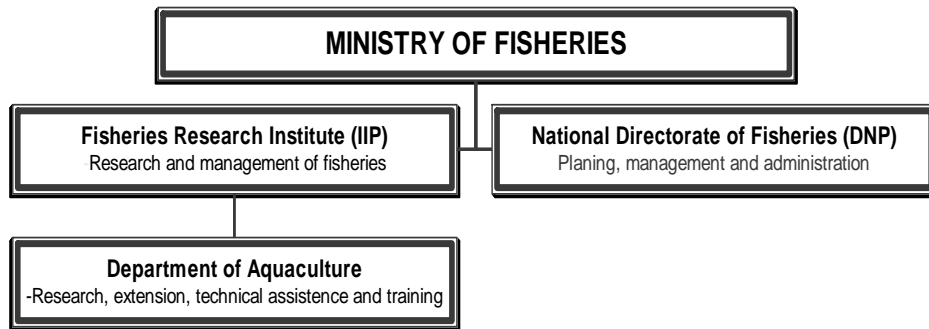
MINISTRY OF FISHERIES

Fisheries Research Institute (IIP)
Research and management of fisheries

National Directorate of Fisheries (DNP)
Planing, management and administration

Department of Aquaculture
-Research, extension, technical assistence and training